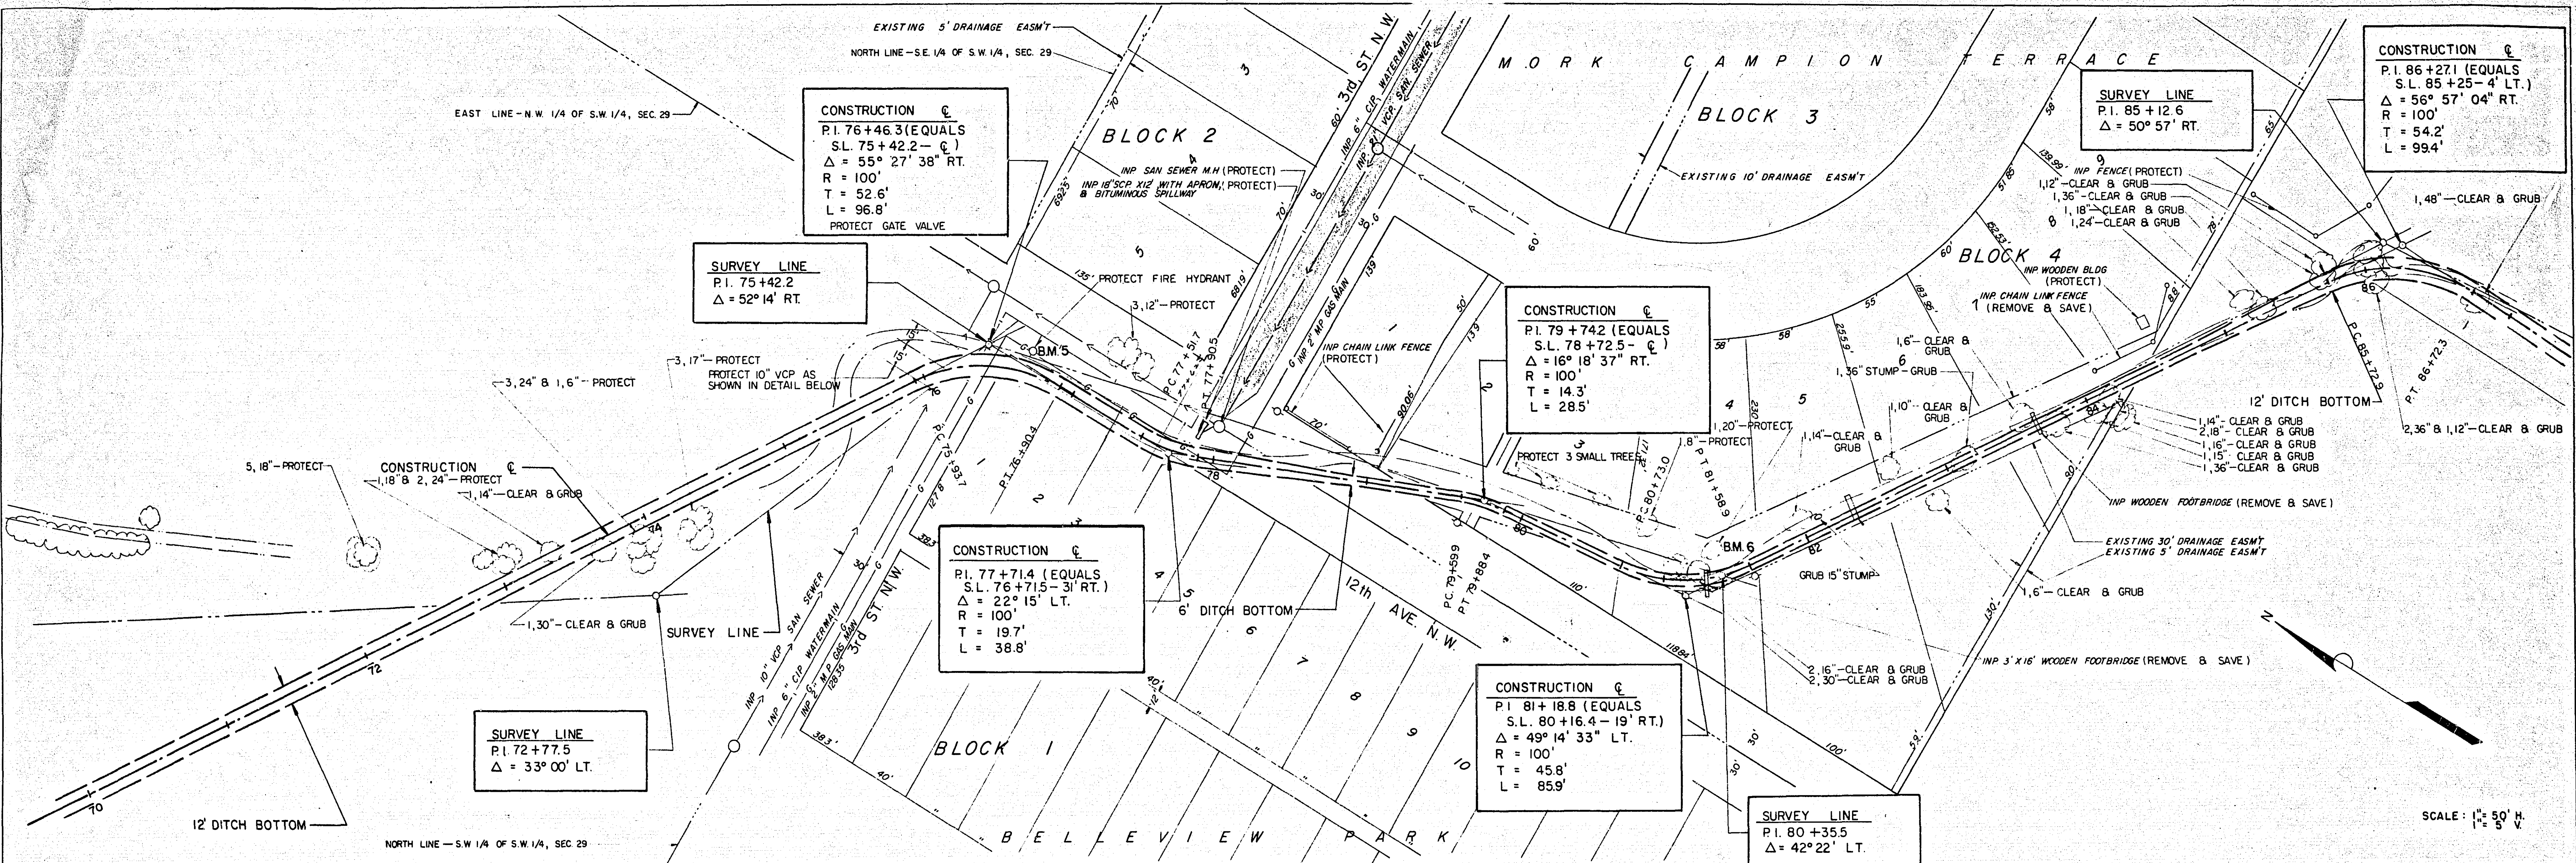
EXISTING 5' DRAINAGE EASM'T
NORTH LINE – S.E. 1/4 OF S.W. 1/4, SEC. 29
EAST LINE – N.W. 1/4 OF S.W. 1/4, SEC. 29

60' 3rd ST. N.W.
INP. 6" CIP WATERMAIN
INP. 8" VCP SAN. SEWER

M O R K   C A M P I O N   T E R R A C E

| CONSTRUCTION ℄ |
|---|
| P.I. 76+46.3 (EQUALS S.L. 75+42.2 – ℄) |
| Δ = 55° 27' 38" RT. |
| R = 100' |
| T = 52.6' |
| L = 96.8' |
| PROTECT GATE VALVE |

BLOCK 2
BLOCK 3
BLOCK 4

INP SAN SEWER M.H (PROTECT)
INP 18" SCP X12' WITH APRON, (PROTECT) & BITUMINOUS SPILLWAY
EXISTING 10' DRAINAGE EASM'T

| SURVEY LINE |
|---|
| P.I. 85+12.6 |
| Δ = 50° 57' RT. |

| CONSTRUCTION ℄ |
|---|
| P.I. 86+27.1 (EQUALS S.L. 85+25 – 4' LT.) |
| Δ = 56° 57' 04" RT. |
| R = 100' |
| T = 54.2' |
| L = 99.4' |

INP FENCE (PROTECT)
1,12" – CLEAR & GRUB
1,36" – CLEAR & GRUB
1,18" – CLEAR & GRUB
1,24" – CLEAR & GRUB
1,48" – CLEAR & GRUB

| SURVEY LINE |
|---|
| P.I. 75+42.2 |
| Δ = 52° 14' RT. |

PROTECT FIRE HYDRANT
3,12" – PROTECT
B.M. 5
INP 2" MP GAS MAIN
INP CHAIN LINK FENCE (PROTECT)

| CONSTRUCTION ℄ |
|---|
| P.I. 79+74.2 (EQUALS S.L. 78+72.5 – ℄) |
| Δ = 16° 18' 37" RT. |
| R = 100' |
| T = 14.3' |
| L = 28.5' |

INP WOODEN BLDG (PROTECT)
INP CHAIN LINK FENCE (REMOVE & SAVE)
1,6" – CLEAR & GRUB
1,36" STUMP – GRUB
1,10" – CLEAR & GRUB
1,20" – PROTECT
1,14" – CLEAR & GRUB
1,8" – PROTECT
PROTECT 3 SMALL TREES
12' DITCH BOTTOM
P.C. 85+72.9
P.T. 86+72.3
2,36" & 1,12" – CLEAR & GRUB
1,14" – CLEAR & GRUB
2,18" – CLEAR & GRUB
1,16" – CLEAR & GRUB
1,15" – CLEAR & GRUB
1,36" – CLEAR & GRUB
INP WOODEN FOOTBRIDGE (REMOVE & SAVE)

3,17" – PROTECT
PROTECT 10" VCP AS SHOWN IN DETAIL BELOW
3,24" & 1,6" – PROTECT
5,18" – PROTECT
CONSTRUCTION ℄
1,18" & 2,24" – PROTECT
1,14" – CLEAR & GRUB
P.C. 75+93.7
P.T. 76+90.4
P.C. 77+51.7
P.T. 77+90.5
P.C. 79+59.9
P.T. 79+88.4
P.C. 80+73.0
P.T. 81+58.9
B.M. 6
GRUB 15" STUMP
EXISTING 30' DRAINAGE EASM'T
EXISTING 5' DRAINAGE EASM'T
1,6" – CLEAR & GRUB

| CONSTRUCTION ℄ |
|---|
| P.I. 77+71.4 (EQUALS S.L. 76+71.5 – 31' RT.) |
| Δ = 22° 15' LT. |
| R = 100' |
| T = 19.7' |
| L = 38.8' |

6' DITCH BOTTOM
12th AVE. N.W.
1,30" – CLEAR & GRUB
SURVEY LINE
INP 10" VCP SAN SEWER
INP 6" CIP WATERMAIN
INP 2" MP GAS MAIN
3rd ST. N.W.

| SURVEY LINE |
|---|
| P.I. 72+77.5 |
| Δ = 33° 00' LT. |

BLOCK 1
2,16" – CLEAR & GRUB
2,30" – CLEAR & GRUB
INP 3' X 16' WOODEN FOOTBRIDGE (REMOVE & SAVE)

| CONSTRUCTION ℄ |
|---|
| P.I. 81+18.8 (EQUALS S.L. 80+16.4 – 19' RT.) |
| Δ = 49° 14' 33" LT. |
| R = 100' |
| T = 45.8' |
| L = 85.9' |

12' DITCH BOTTOM
NORTH LINE – S.W. 1/4 OF S.W. 1/4, SEC. 29
B E L L E V I E W   P A R K

| SURVEY LINE |
|---|
| P.I. 80+35.5 |
| Δ = 42° 22' LT. |

N
SCALE: 1" = 50' H. 1" = 5' V.